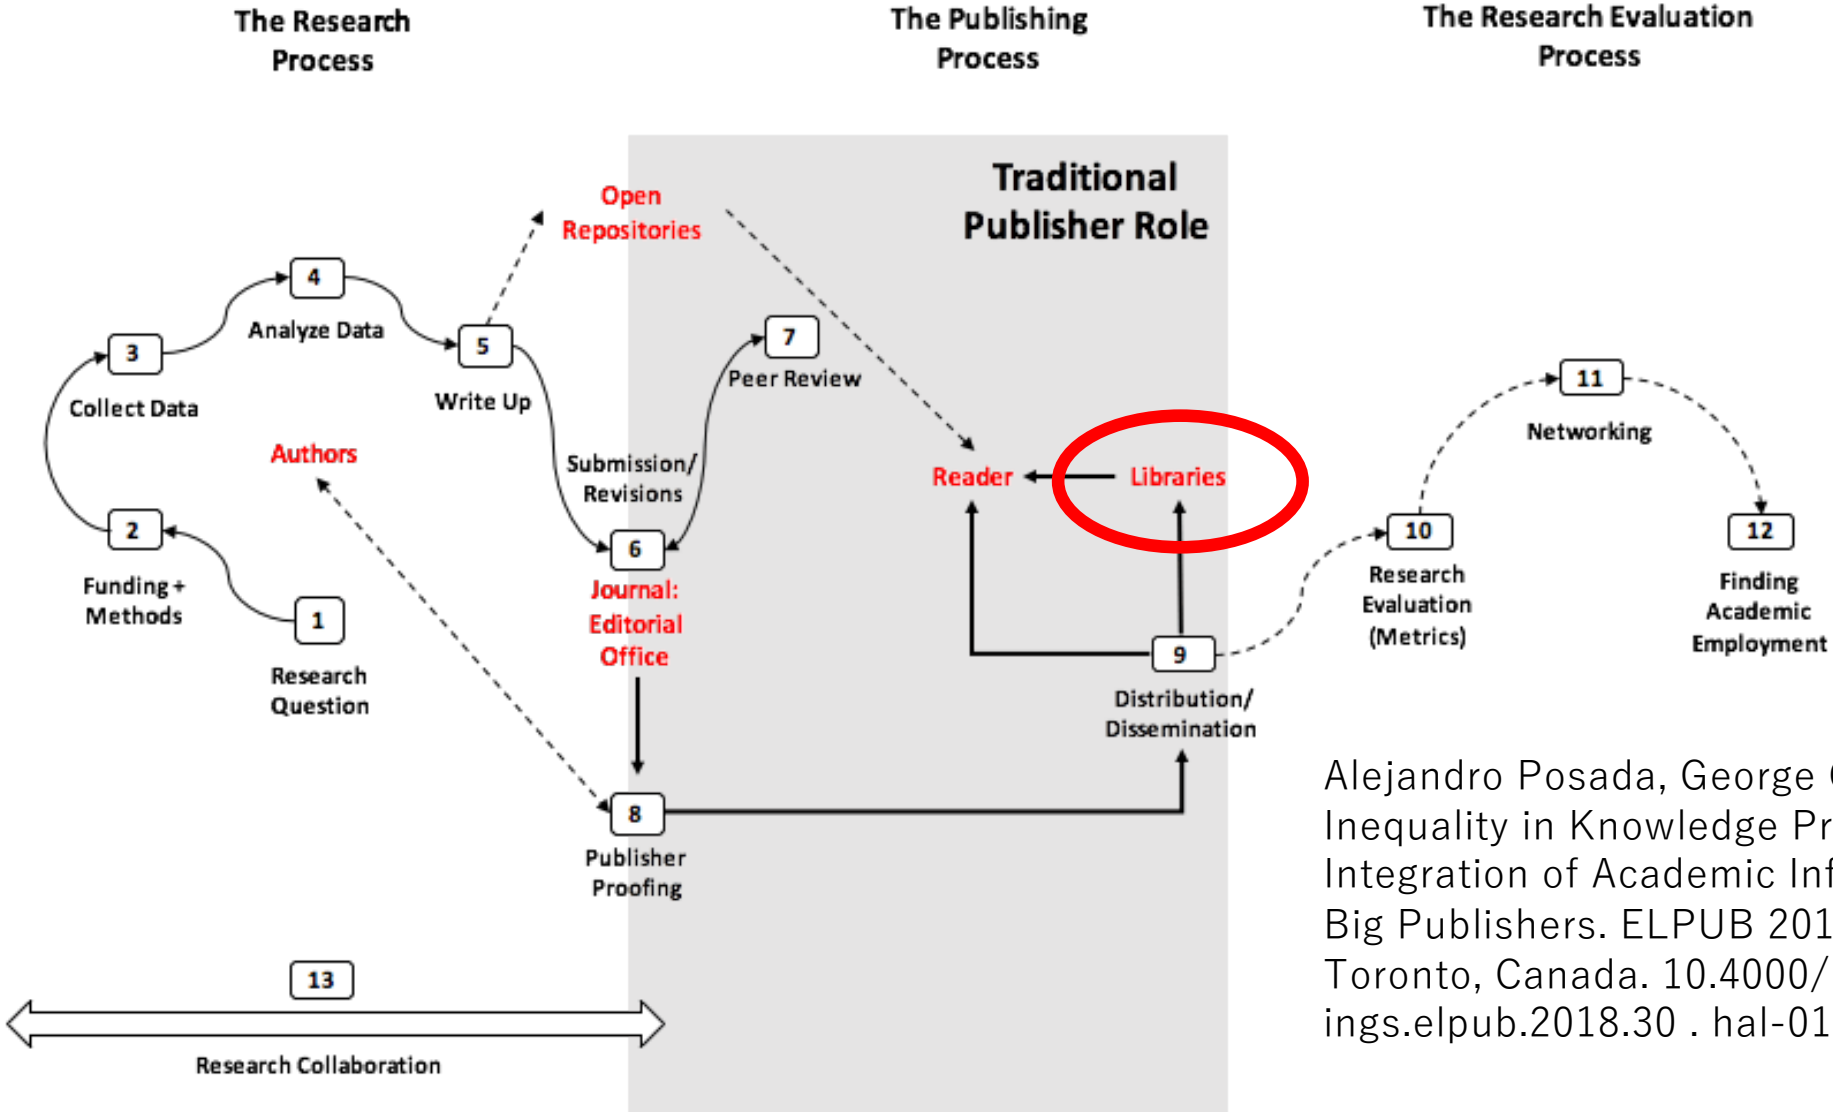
The Research Process

The Publishing Process

The Research Evaluation Process

Traditional Publisher Role

Open Repositories

4
Analyze Data

3
Collect Data

5
Write Up

7
Peer Review

Authors

Submission/ Revisions

Reader

Libraries

11
Networking

2
Funding + Methods

6
Journal: Editorial Office

10
Research Evaluation (Metrics)

12
Finding Academic Employment

1
Research Question

9
Distribution/ Dissemination

8
Publisher Proofing

13
Research Collaboration

Alejandro Posada, George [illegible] Inequality in Knowledge Pr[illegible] Integration of Academic Inf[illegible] Big Publishers. ELPUB 201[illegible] Toronto, Canada. 10.4000/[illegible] ings.elpub.2018.30 . hal-01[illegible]